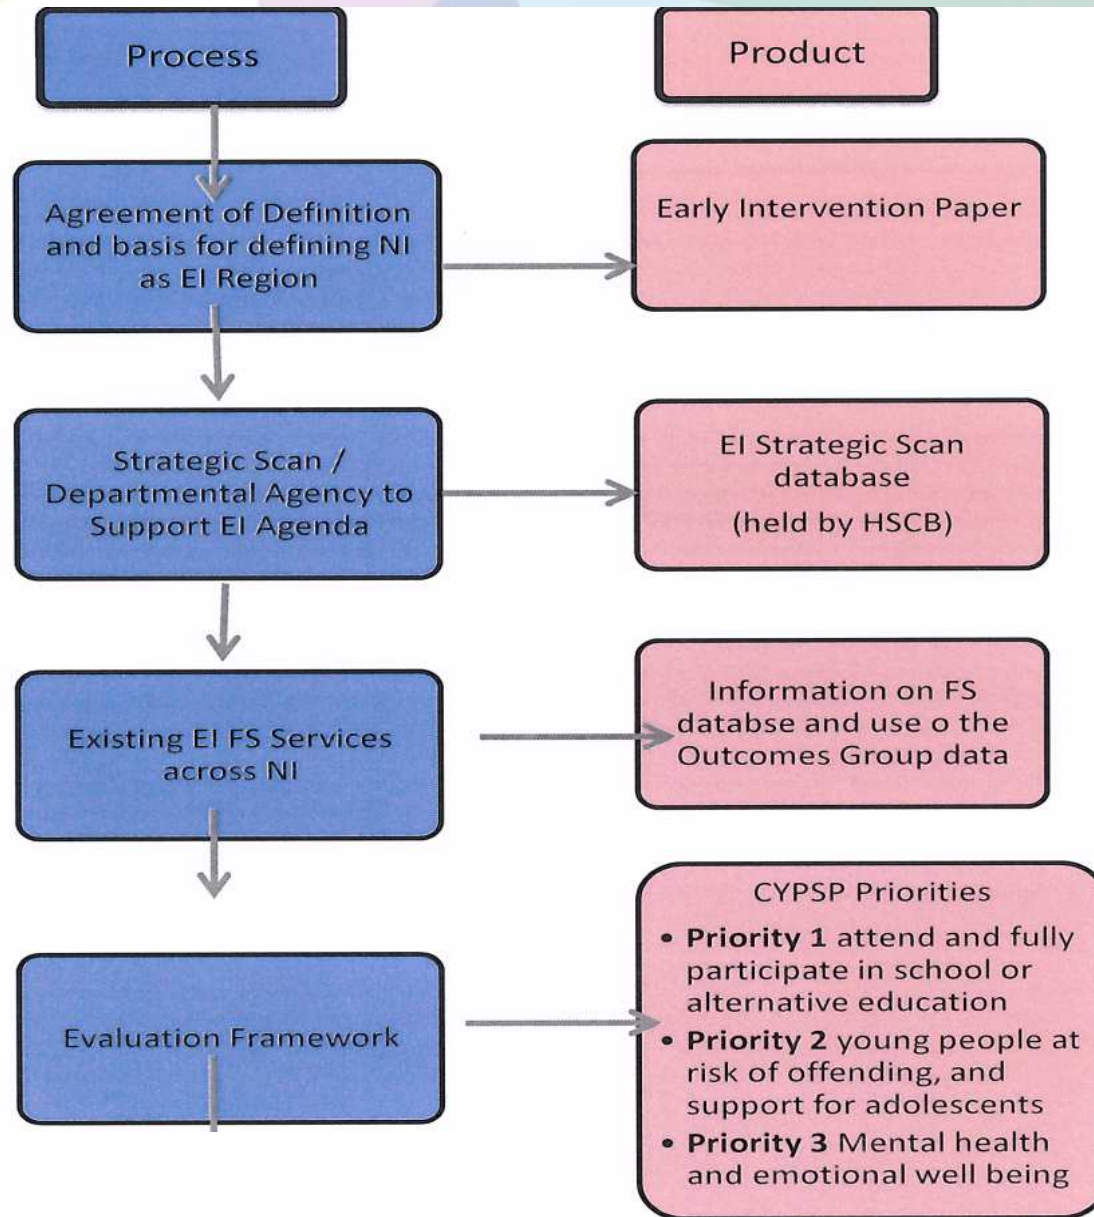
Process

Product

Agreement of Definition and basis for defining NI as EI Region

Early Intervention Paper

Strategic Scan / Departmental Agency to Support EI Agenda

EI Strategic Scan database

(held by HSCB)

Existing EI FS Services across NI

Information on FS databse and use o the Outcomes Group data

Evaluation Framework

CYPSP Priorities

- **Priority 1** attend and fully participate in school or alternative education
- **Priority 2** young people at risk of offending, and support for adolescents
- **Priority 3** Mental health and emotional well being